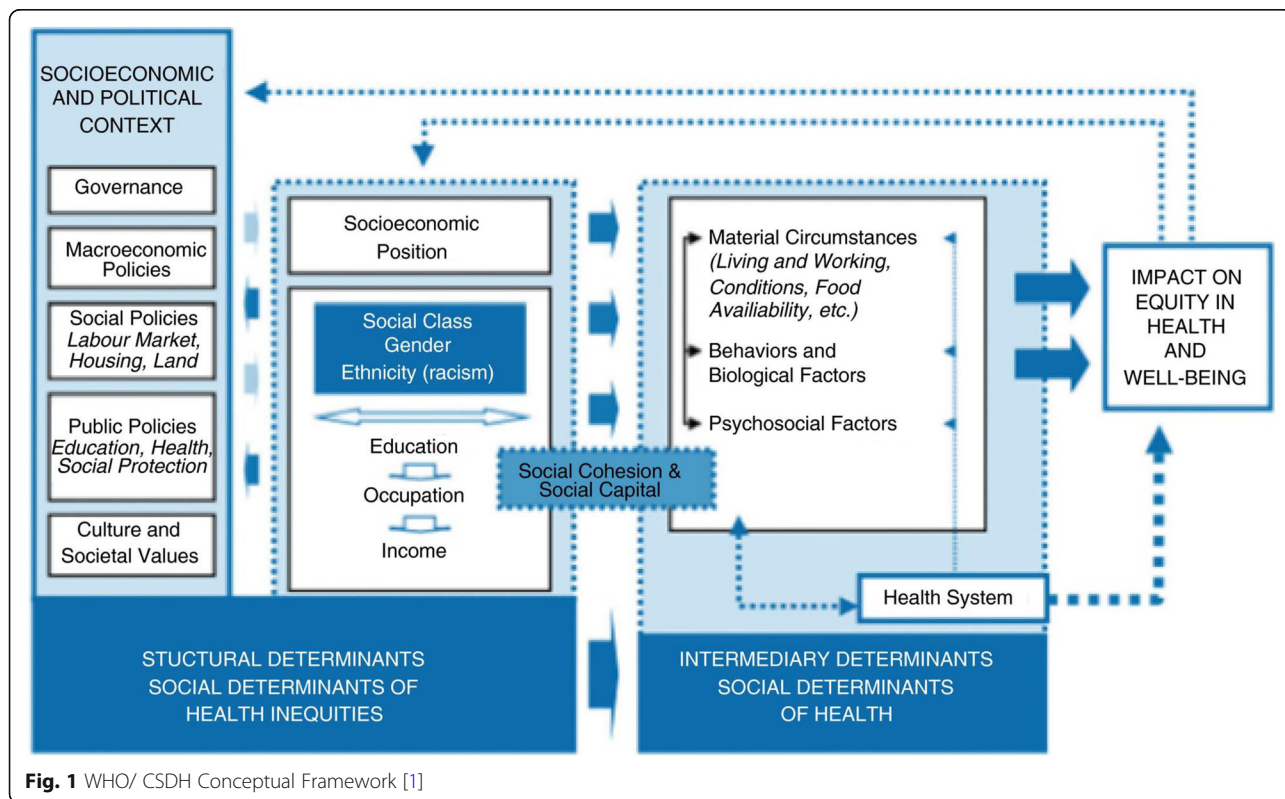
SOCIOECONOMIC AND POLITICAL CONTEXT

Governance

Macroeconomic Policies

Social Policies
*Labour Market, Housing, Land*

Public Policies
*Education, Health, Social Protection*

Culture and Societal Values

Socioeconomic Position

Social Class
Gender
Ethnicity (racism)

Education

Occupation

Income

Social Cohesion & Social Capital

Material Circumstances
*(Living and Working, Conditions, Food Availiability, etc.)*

Behaviors and Biological Factors

Psychosocial Factors

Health System

IMPACT ON EQUITY IN HEALTH AND WELL-BEING

STUCTURAL DETERMINANTS
SOCIAL DETERMINANTS OF HEALTH INEQUITIES

INTERMEDIARY DETERMINANTS
SOCIAL DETERMINANTS OF HEALTH

**Fig. 1** WHO/ CSDH Conceptual Framework [1]